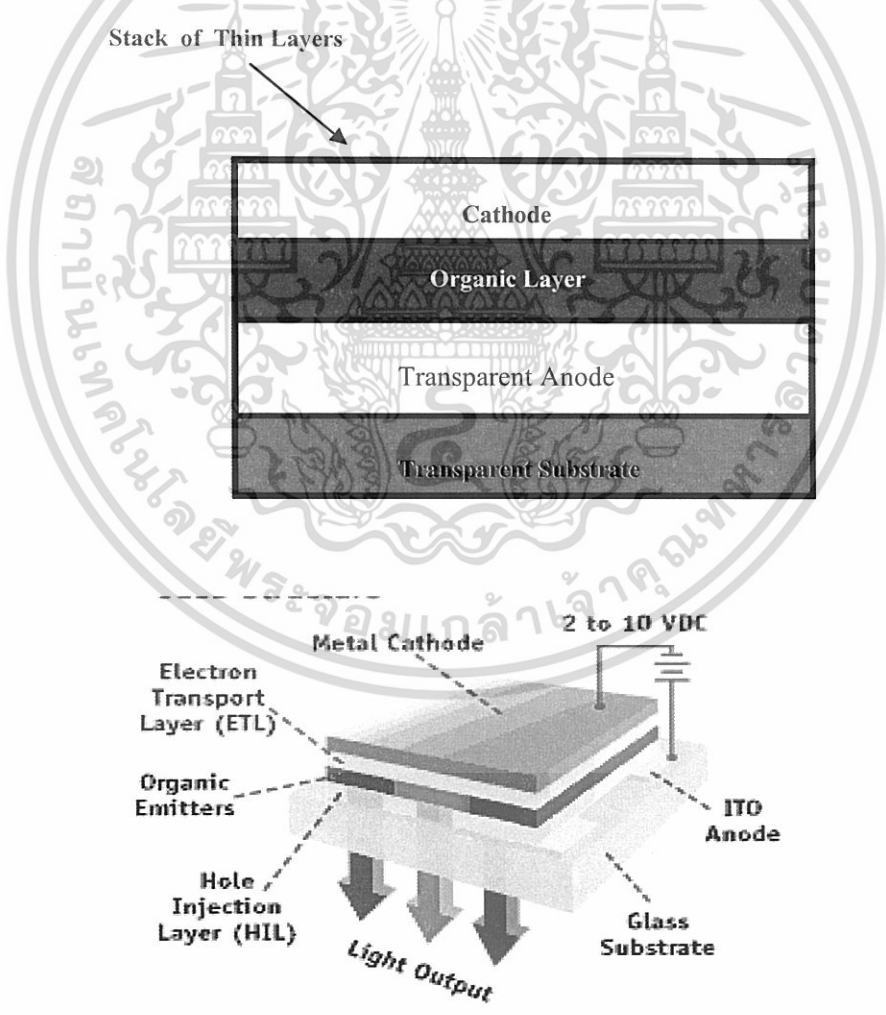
Stack of Thin Layers

Cathode

Organic Layer

Transparent Anode

Transparent Substrate

Metal Cathode

2 to 10 VDC

Electron Transport Layer (ETL)

Organic Emitters

ITO Anode

Hole Injection Layer (HIL)

Glass Substrate

Light Output